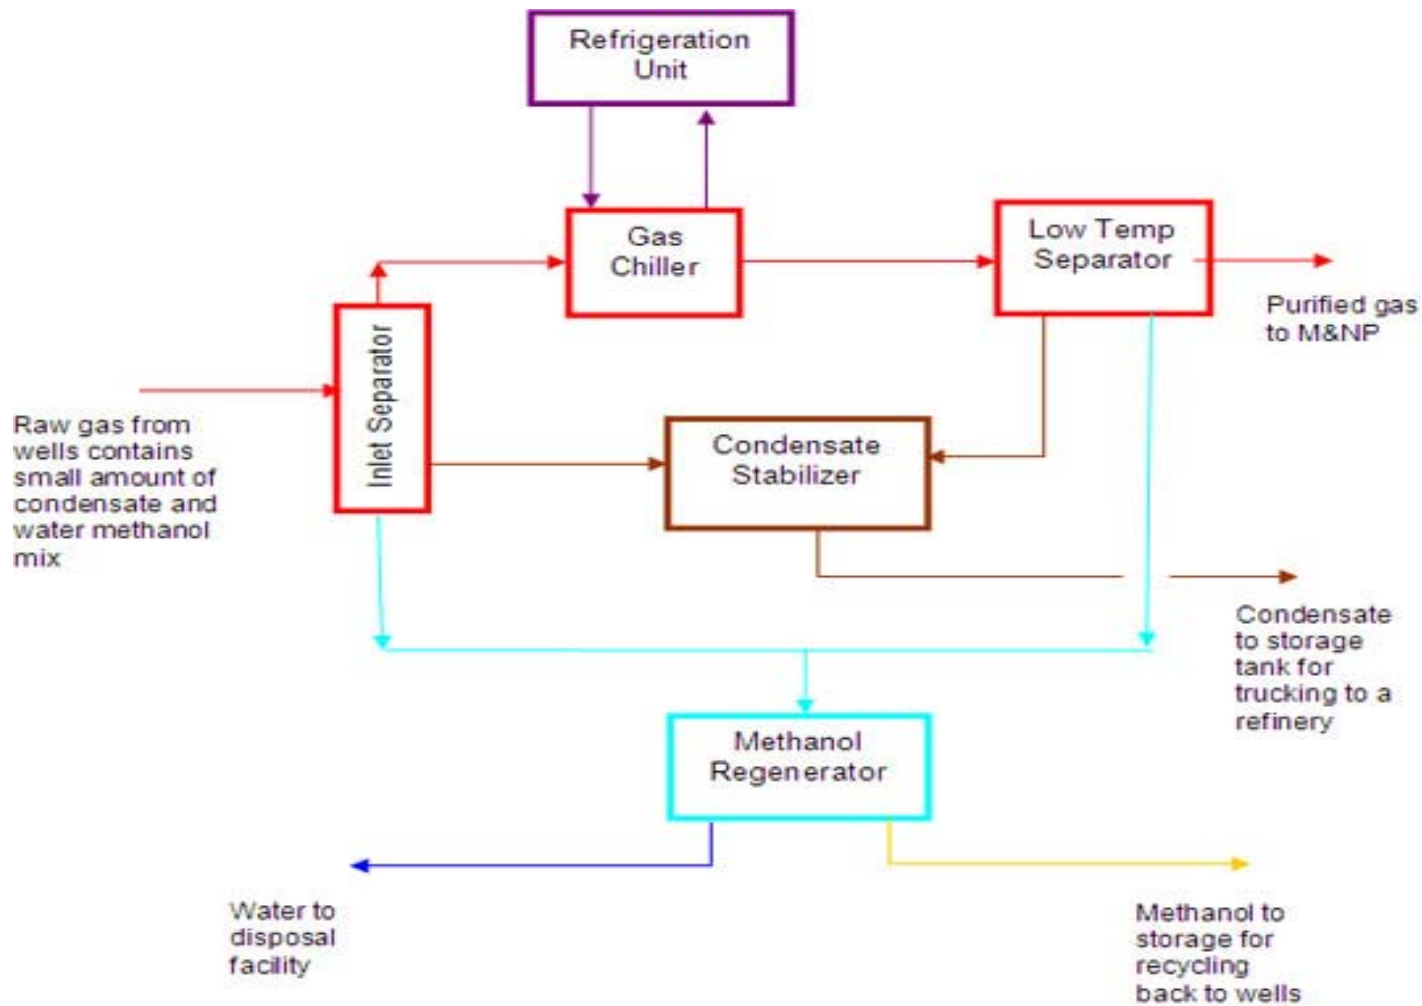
Refrigeration Unit

Gas Chiller

Low Temp Separator

Purified gas to M&NP

Inlet Separator

Raw gas from wells contains small amount of condensate and water methanol mix

Condensate Stabilizer

Condensate to storage tank for trucking to a refinery

Methanol Regenerator

Water to disposal facility

Methanol to storage for recycling back to wells